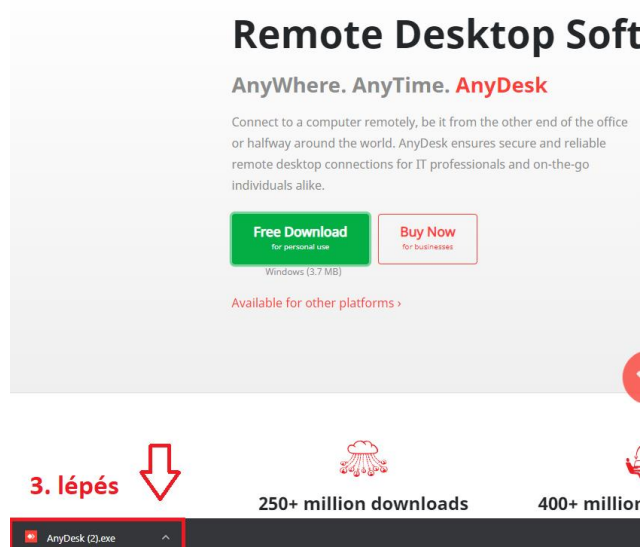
Remote Desktop Soft

AnyWhere. AnyTime. AnyDesk

Connect to a computer remotely, be it from the other end of the office or halfway around the world. AnyDesk ensures secure and reliable remote desktop connections for IT professionals and on-the-go individuals alike.

Free Download
for personal use

Buy Now
for businesses

Windows (3.7 MB)

Available for other platforms ›

3. lépés

250+ million downloads

400+ million

AnyDesk (2).exe